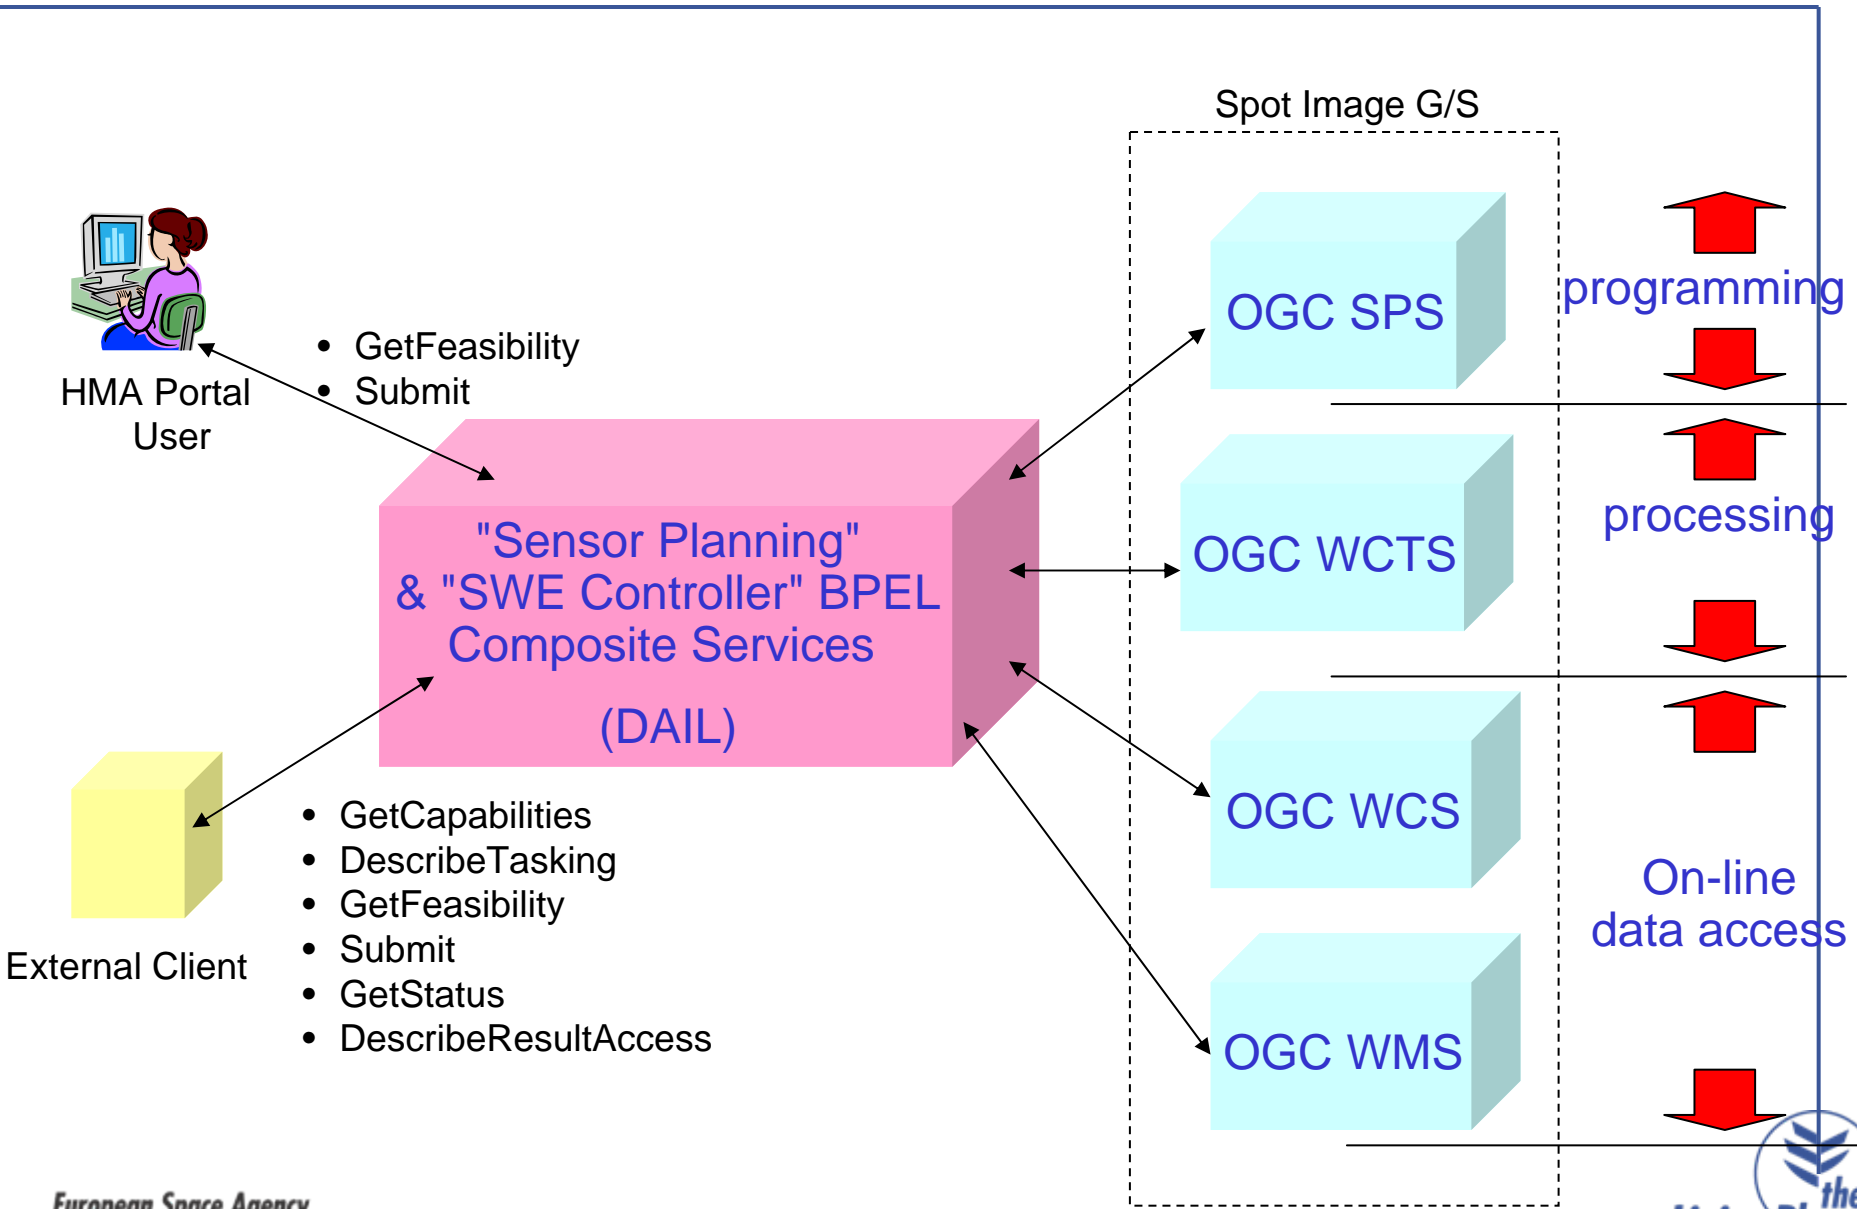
Spot Image G/S

HMA Portal User

• GetFeasibility
• Submit

"Sensor Planning" & "SWE Controller" BPEL Composite Services

(DAIL)

OGC SPS

OGC WCTS

OGC WCS

OGC WMS

programming

processing

On-line data access

External Client

• GetCapabilities
• DescribeTasking
• GetFeasibility
• Submit
• GetStatus
• DescribeResultAccess

European Space Agency

the